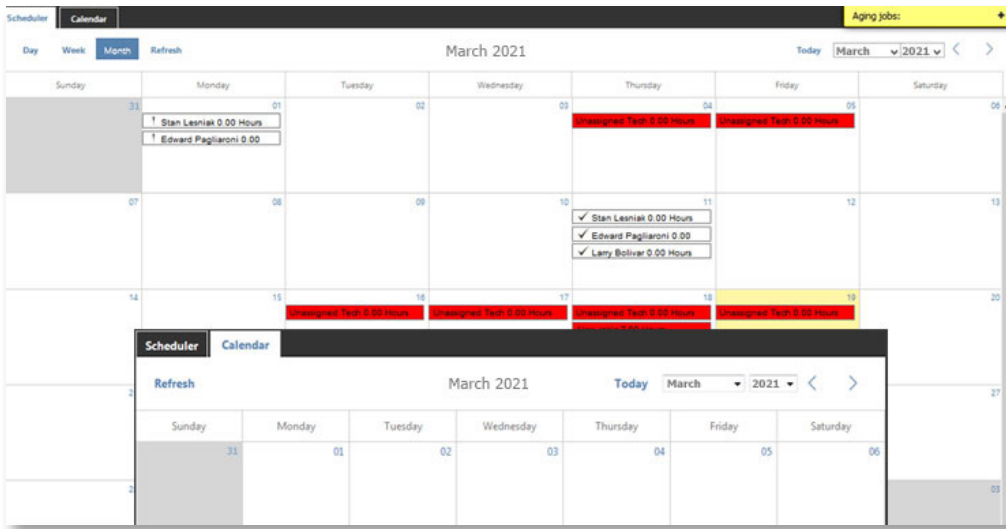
Scheduler Calendar

Aging jobs:

Day Week Month Refresh

March 2021

Today March 2021

| Sunday | Monday | Tuesday | Wednesday | Thursday | Friday | Saturday |
|---|---|---|---|---|---|---|
| 31 | 01 Stan Lesniak 0.00 Hours Edward Pagliaroni 0.00 | 02 | 03 | 04 Unassigned Tech 0.00 Hours | 05 Unassigned Tech 0.00 Hours | 06 |
| 07 | 08 | 09 | 10 | 11 ✓ Stan Lesniak 0.00 Hours ✓ Edward Pagliaroni 0.00 ✓ Larry Bolivar 0.00 Hours | 12 | 13 |
| 14 | 15 | 16 Unassigned Tech 0.00 Hours | 17 Unassigned Tech 0.00 Hours | 18 Unassigned Tech 0.00 Hours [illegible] | 19 Unassigned Tech 0.00 Hours | 20 |
| 2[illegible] | | | | | | 27 |
| 2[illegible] | | | | | | 03 |

Scheduler Calendar

Refresh

March 2021

Today March 2021

| Sunday | Monday | Tuesday | Wednesday | Thursday | Friday | Saturday |
|---|---|---|---|---|---|---|
| 31 | 01 | 02 | 03 | 04 | 05 | 06 |